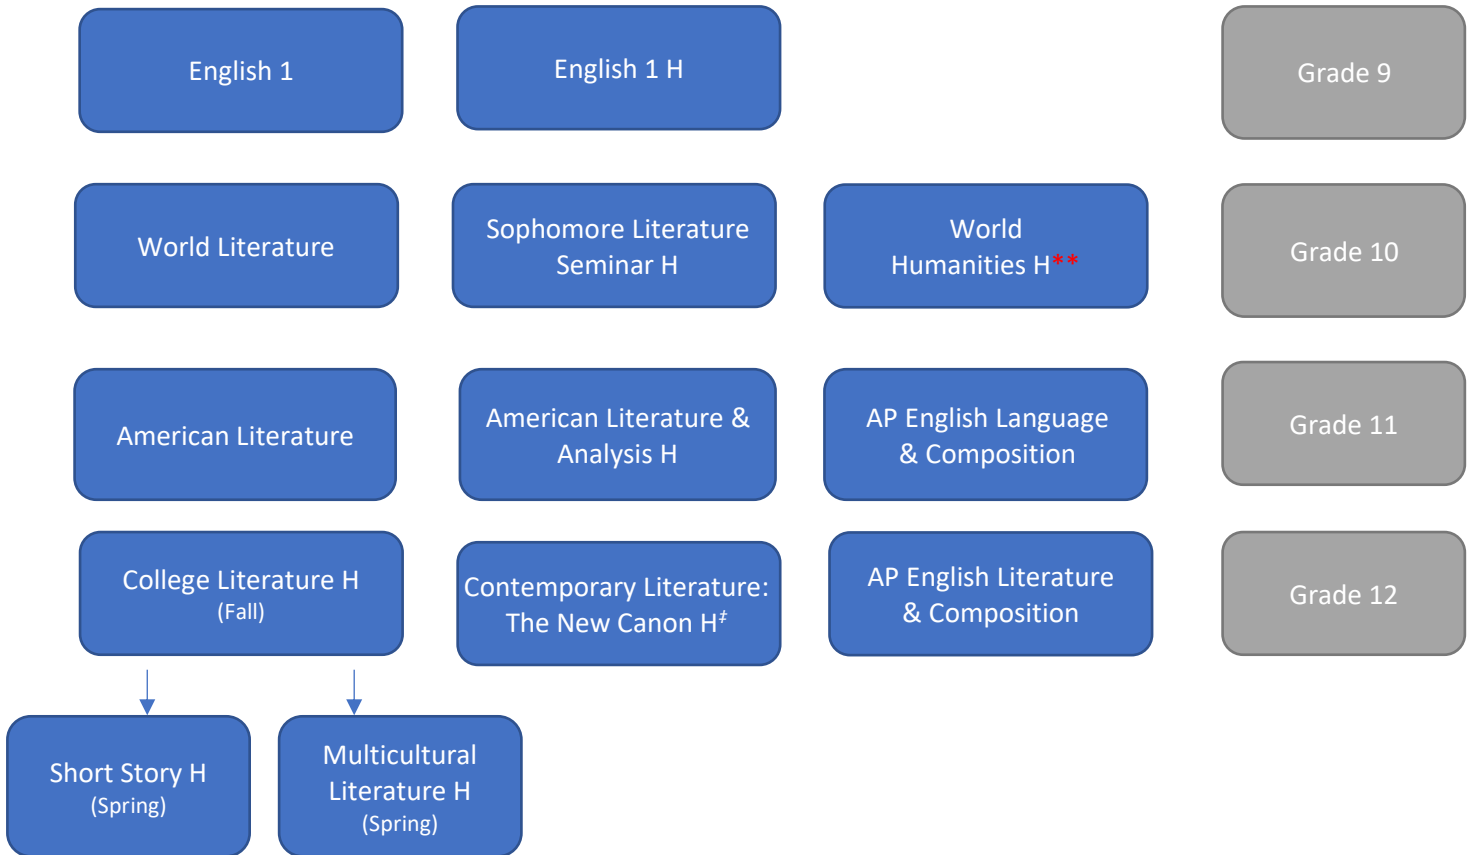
English 1

English 1 H

Grade 9

World Literature

Sophomore Literature Seminar H

World Humanities H**

Grade 10

American Literature

American Literature & Analysis H

AP English Language & Composition

Grade 11

College Literature H (Fall)

Contemporary Literature: The New Canon H$^{\ddagger}$

AP English Literature & Composition

Grade 12

Short Story H (Spring)

Multicultural Literature H (Spring)